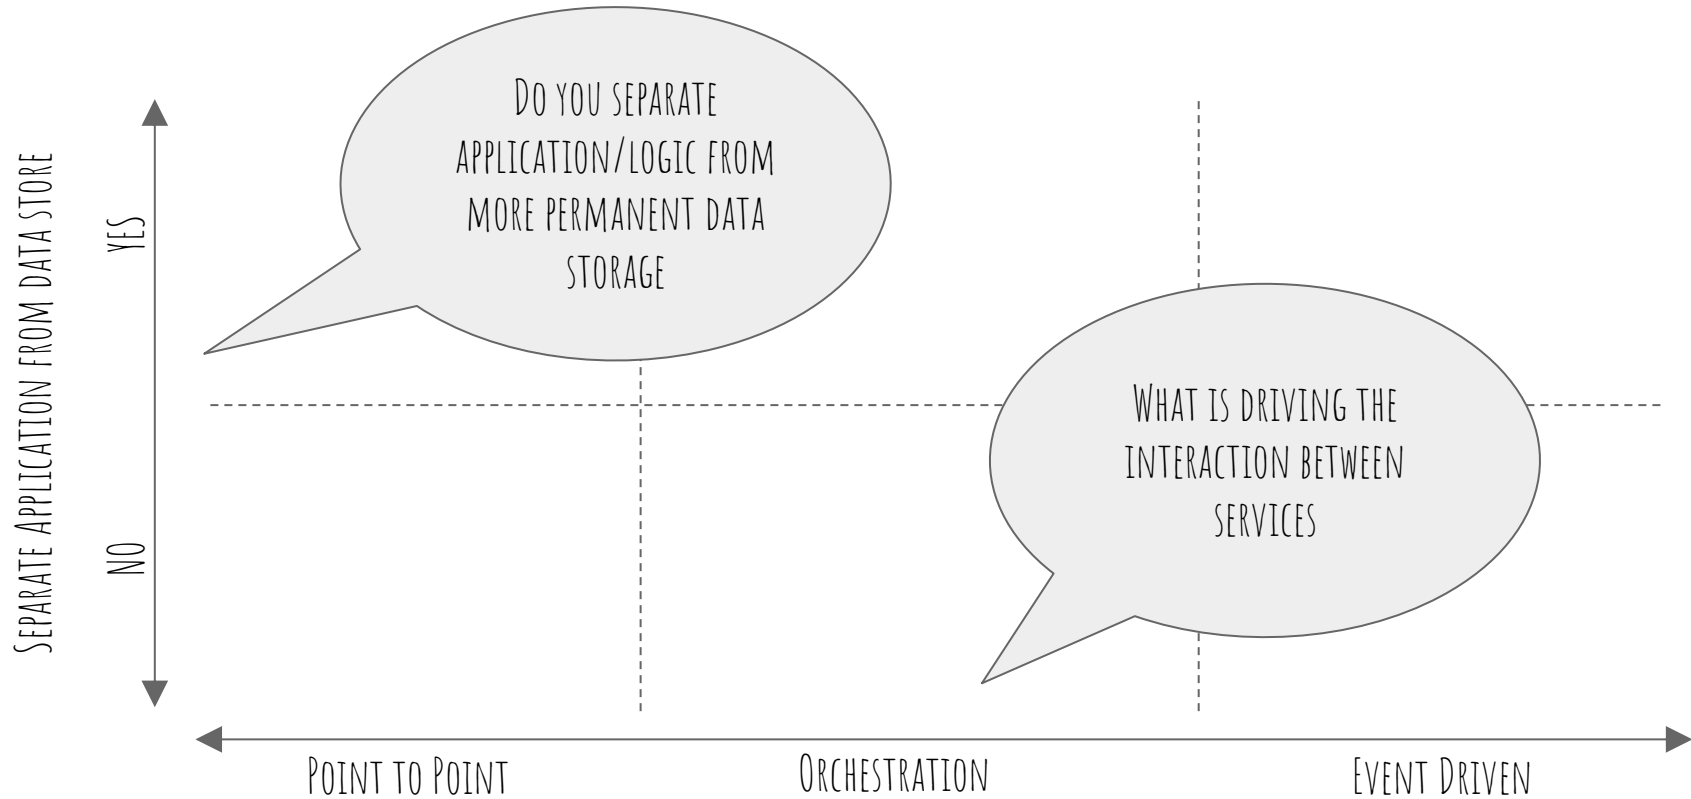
Separate Application from data store

YES

NO

Do you separate application/logic from more permanent data storage

What is driving the interaction between services

Point to Point

Orchestration

Event Driven